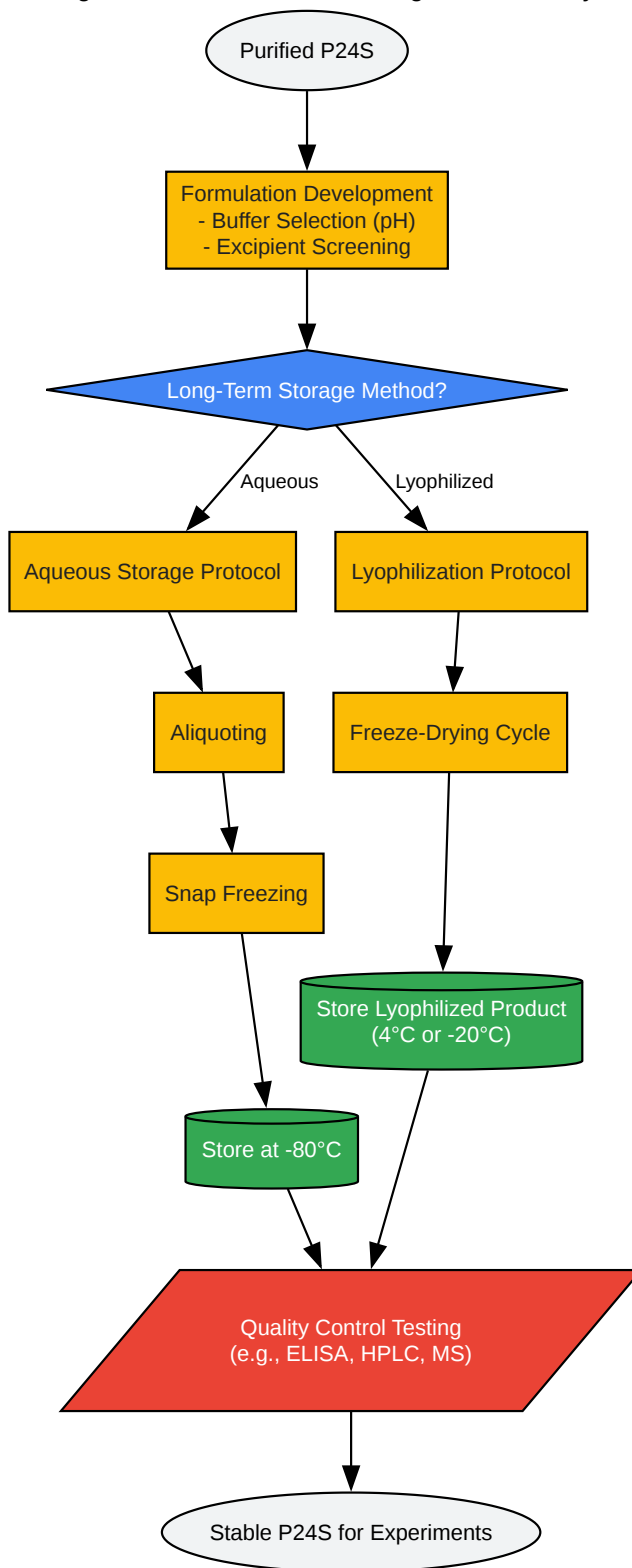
Purified P24S

Formulation Development
- Buffer Selection (pH)
- Excipient Screening

Long-Term Storage Method?

Aqueous

Lyophilized

Aqueous Storage Protocol

Lyophilization Protocol

Aliquoting

Freeze-Drying Cycle

Snap Freezing

Store Lyophilized Product (4°C or -20°C)

Store at -80°C

Quality Control Testing (e.g., ELISA, HPLC, MS)

Stable P24S for Experiments